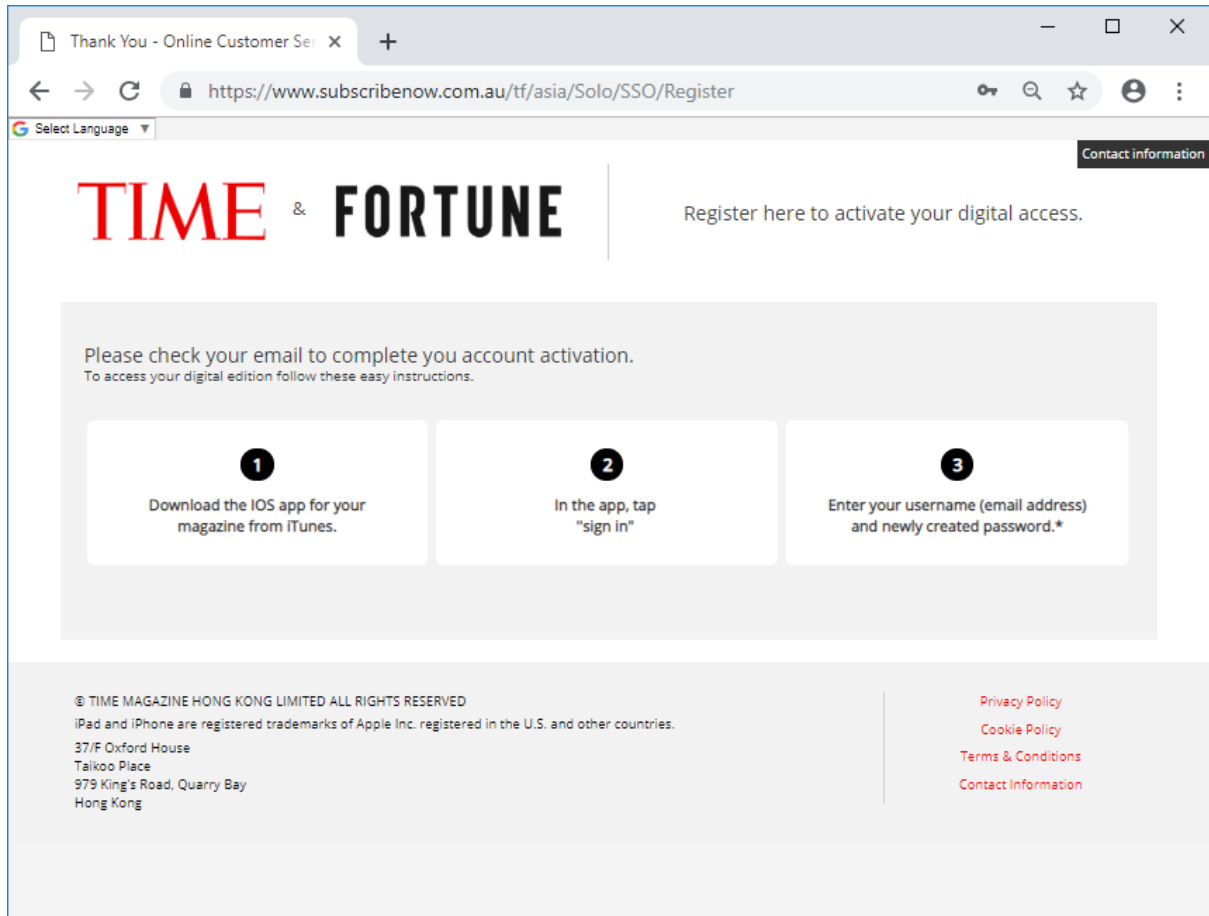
Thank You - Online Customer Ser ×
+

https://www.subscribenow.com.au/tf/asia/Solo/SSO/Register

Select Language ▼

Contact information

TIME & FORTUNE

Register here to activate your digital access.

Please check your email to complete you account activation.
To access your digital edition follow these easy instructions.

1
Download the IOS app for your magazine from iTunes.

2
In the app, tap "sign in"

3
Enter your username (email address) and newly created password.*

© TIME MAGAZINE HONG KONG LIMITED ALL RIGHTS RESERVED
iPad and iPhone are registered trademarks of Apple Inc. registered in the U.S. and other countries.
37/F Oxford House
Taikoo Place
979 King's Road, Quarry Bay
Hong Kong

Privacy Policy
Cookie Policy
Terms & Conditions
Contact Information